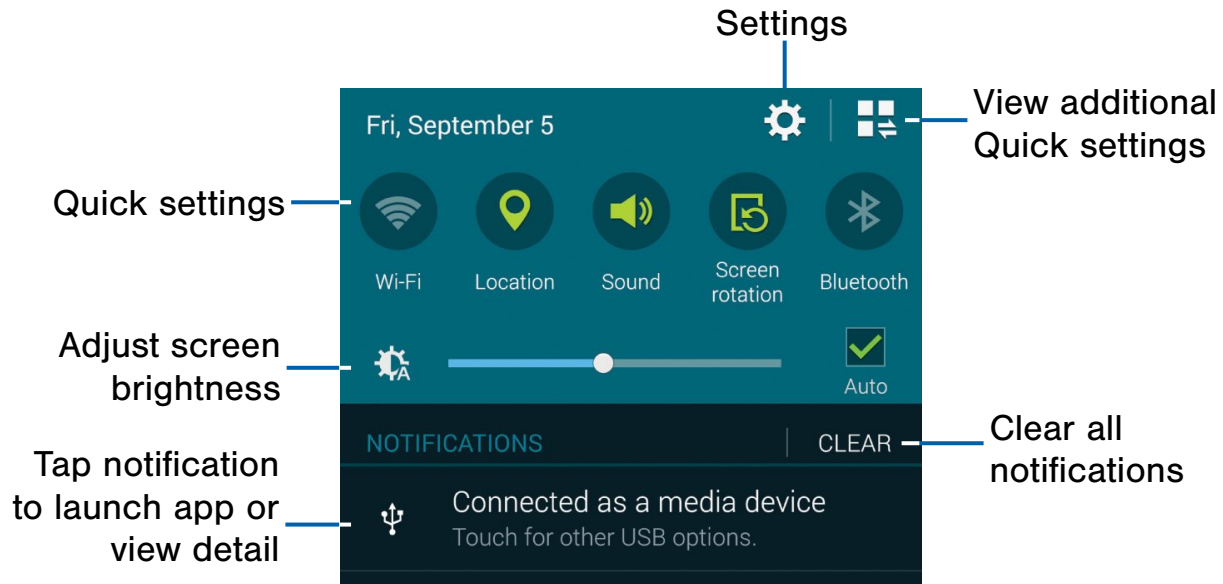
Settings

Fri, September 5

View additional Quick settings

Quick settings

Wi-Fi

Location

Sound

Screen rotation

Bluetooth

Adjust screen brightness

Auto

NOTIFICATIONS

CLEAR

Clear all notifications

Tap notification to launch app or view detail

Connected as a media device

Touch for other USB options.